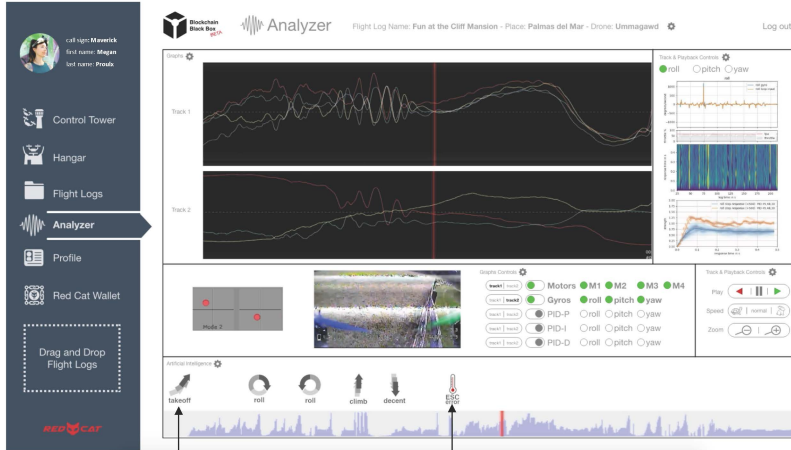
call sign: Maverick
first name: Magan
last name: Proulx

Control Tower
Hangar
Flight Logs
Analyzer
Profile
Red Cat Wallet

Drag and Drop Flight Logs

RED CAT

Blockchain Black Box beta

Analyzer

Flight Log Name: Fun at the Cliff Mansion - Place: Palmas del Mar - Drone: Ummagawd

Log out

Graphs

Track 1

Track 2

Track & Playback Controls

roll pitch yaw

Mode 2

Graphs Controls

track1 track2 Motors M1 M2 M3 M4
track1 track2 Gyros roll pitch yaw
track1 track2 PID-P roll pitch yaw
track1 track2 PID-I roll pitch yaw
track1 track2 PID-D roll pitch yaw

Track & Playback Controls

Play
Speed normal
Zoom

Artificial Intelligence

takeoff
roll
roll
climb
decent
ESC error